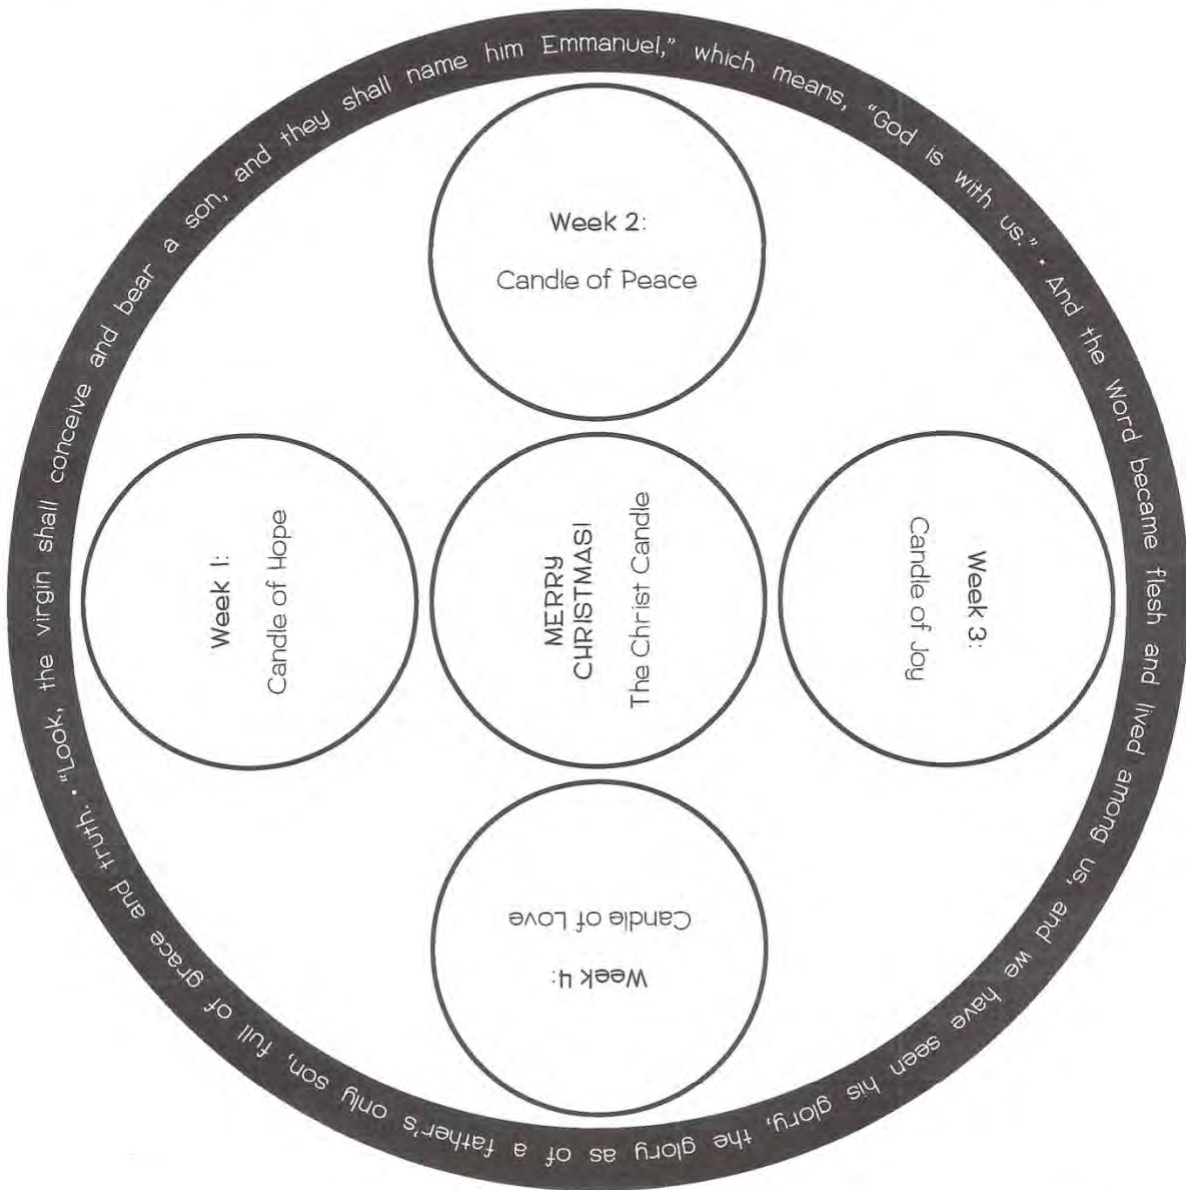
"Look, the virgin shall conceive and bear a son, and they shall name him Emmanuel," which means, "God is with us." • And the Word became flesh and lived among us, and we have seen his glory, the glory as of a father's only son, full of grace and truth. •

Week 2:
Candle of Peace

Week 1:
Candle of Hope

MERRY CHRISTMAS!
The Christ Candle

Week 3:
Candle of Joy

Week 4:
Candle of Love